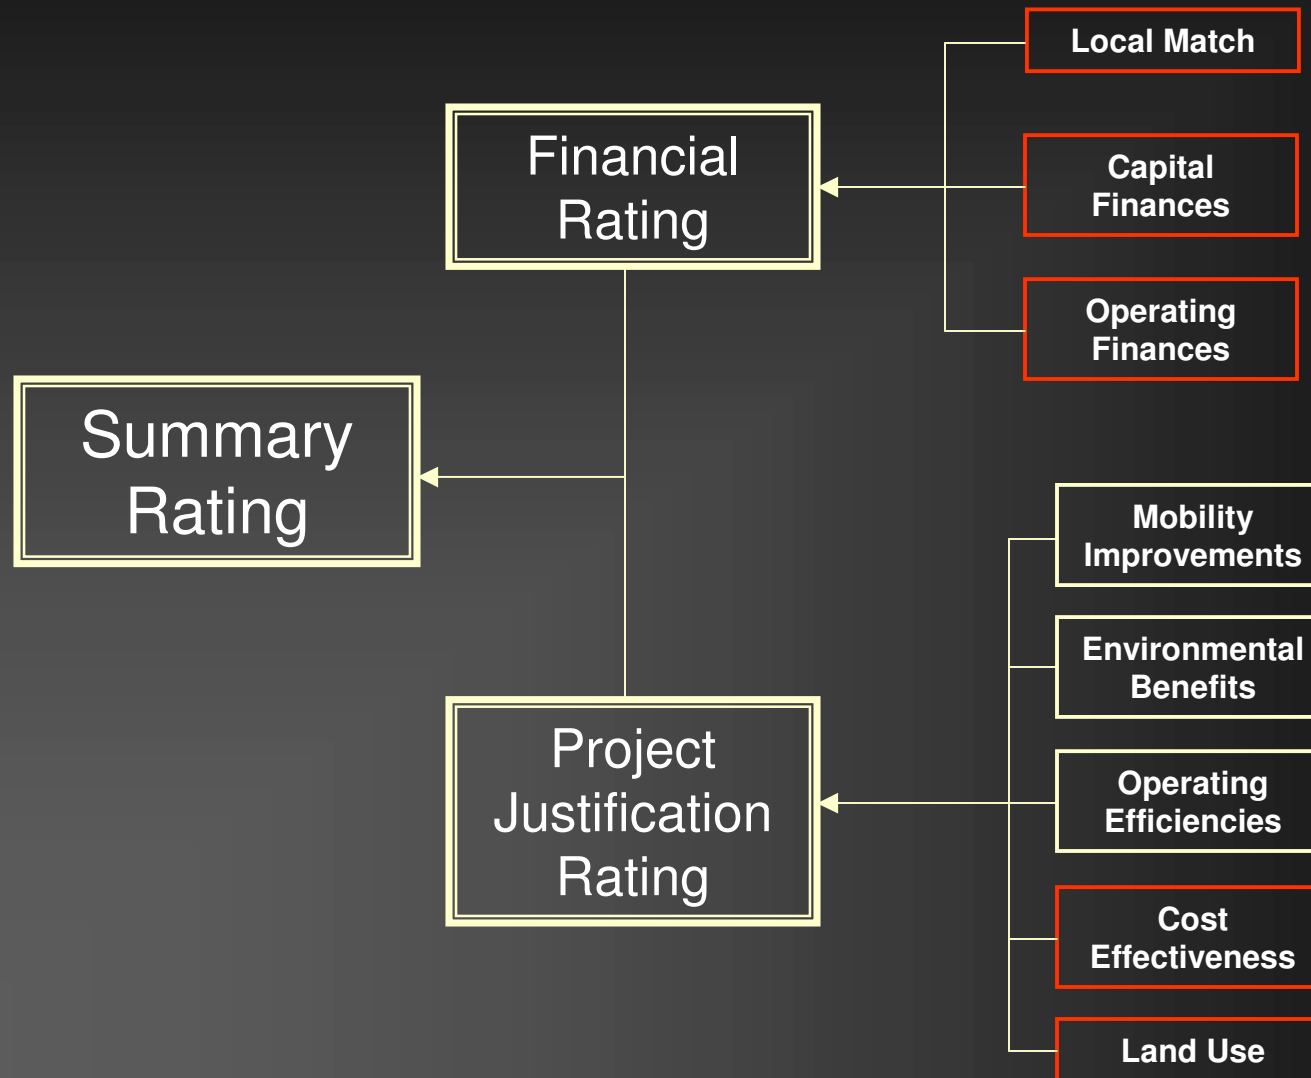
Local Match

Financial Rating

Capital Finances

Operating Finances

Summary Rating

Mobility Improvements

Environmental Benefits

Project Justification Rating

Operating Efficiencies

Cost Effectiveness

Land Use